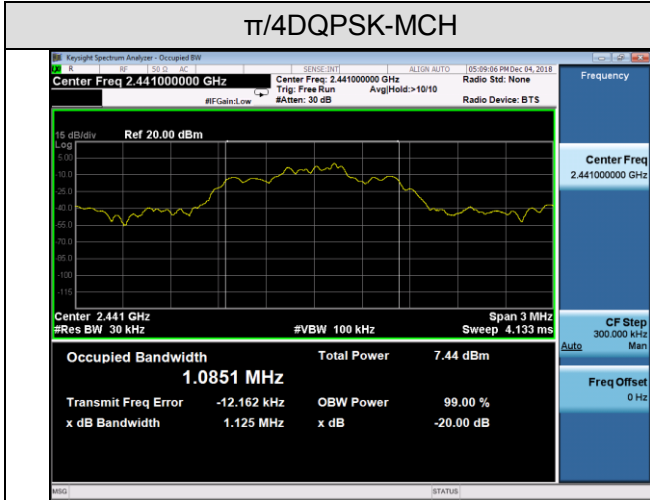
π/4DQPSK-MCH

Keysight Spectrum Analyzer - Occupied BW

RF 50 Ω AC SENSE:INT ALIGN AUTO 05:09:06 PM Dec 04, 2018

Center Freq 2.441000000 GHz

Center Freq: 2.441000000 GHz
Trig: Free Run Avg|Hold:>10/10
#IFGain:Low #Atten: 30 dB

Radio Std: None
Radio Device: BTS

Frequency

15 dB/div Ref 20.00 dBm
Log
5.00
-10.0
-25.0
-40.0
-55.0
-70.0
-85.0
-100
-115

Center 2.441 GHz
#Res BW 30 kHz
#VBW 100 kHz
Span 3 MHz
Sweep 4.133 ms

Center Freq
2.441000000 GHz

CF Step
300.000 kHz
Auto Man

Freq Offset
0 Hz

| Occupied Bandwidth | | Total Power | 7.44 dBm |
|---|---|---|---|
| | 1.0851 MHz | | |
| Transmit Freq Error | -12.162 kHz | OBW Power | 99.00 % |
| x dB Bandwidth | 1.125 MHz | x dB | -20.00 dB |

MSG STATUS